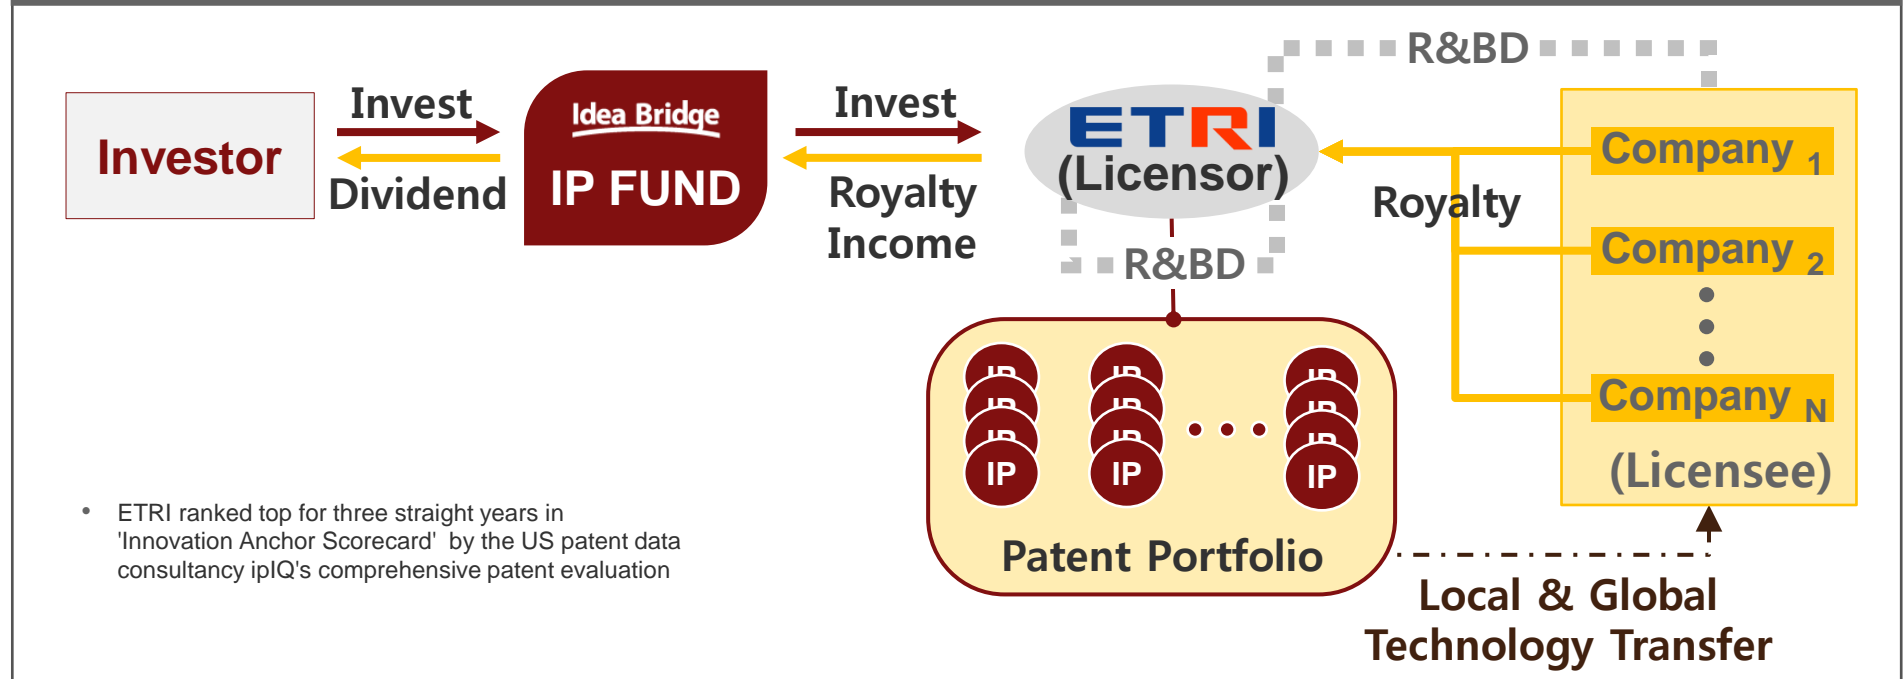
R&BD

Investor

Invest

Dividend

Idea Bridge
IP FUND

Invest

Royalty Income

ETRI
(Licensor)

Royalty

Company 1

Company 2

Company N

(Licensee)

R&BD

IP

IP

IP

Patent Portfolio

• ETRI ranked top for three straight years in 'Innovation Anchor Scorecard' by the US patent data consultancy ipIQ's comprehensive patent evaluation

Local & Global Technology Transfer